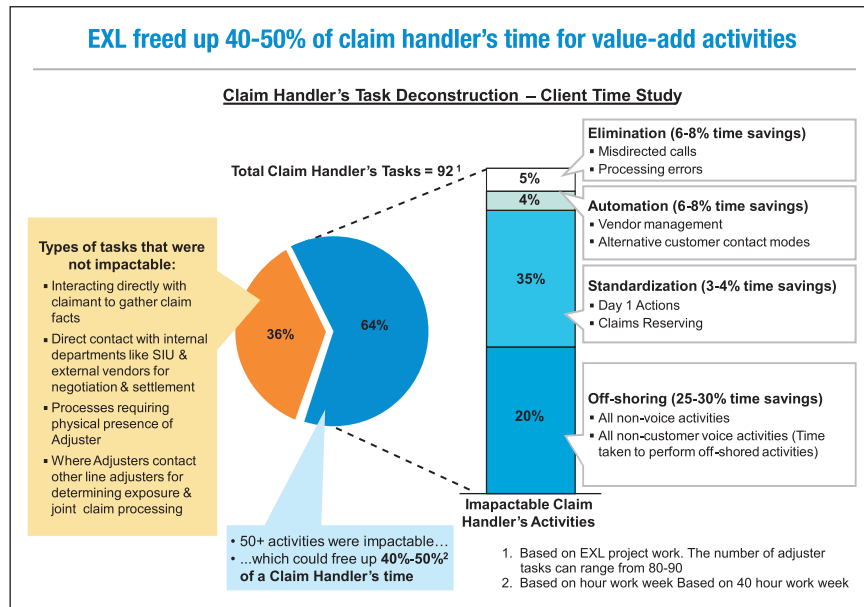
EXL freed up 40-50% of claim handler's time for value-add activities

Claim Handler's Task Deconstruction – Client Time Study

Total Claim Handler's Tasks = 92 $^1$

Types of tasks that were not impactable:

- Interacting directly with claimant to gather claim facts
- Direct contact with internal departments like SIU & external vendors for negotiation & settlement
- Processes requiring physical presence of Adjuster
- Where Adjusters contact other line adjusters for determining exposure & joint claim processing

36%

64%

- 50+ activities were impactable…
- …which could free up 40%-50%$^2$ of a Claim Handler's time

5%

4%

35%

20%

Imapactable Claim Handler's Activities

Elimination (6-8% time savings)
- Misdirected calls
- Processing errors

Automation (6-8% time savings)
- Vendor management
- Alternative customer contact modes

Standardization (3-4% time savings)
- Day 1 Actions
- Claims Reserving

Off-shoring (25-30% time savings)
- All non-voice activities
- All non-customer voice activities (Time taken to perform off-shored activities)

1. Based on EXL project work. The number of adjuster tasks can range from 80-90
2. Based on hour work week Based on 40 hour work week